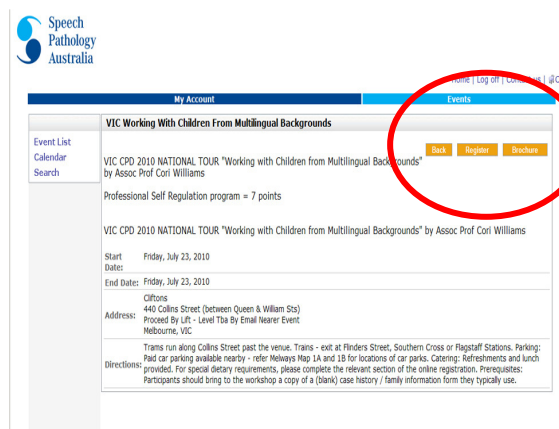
Speech Pathology Australia

Home | Log off | Contact us | @C

My Account

Events

VIC Working With Children From Multilingual Backgrounds

Event List
Calendar
Search

Back Register Brochure

VIC CPD 2010 NATIONAL TOUR "Working with Children from Multilingual Backgrounds" by Assoc Prof Cori Williams

Professional Self Regulation program = 7 points

VIC CPD 2010 NATIONAL TOUR "Working with Children from Multilingual Backgrounds" by Assoc Prof Cori Williams

| | |
|---|---|
| Start Date: | Friday, July 23, 2010 |
| End Date: | Friday, July 23, 2010 |
| Address: | Cliftons<br>440 Collins Street (between Queen & William Sts)<br>Proceed By Lift - Level Tba By Email Nearer Event<br>Melbourne, VIC |
| Directions: | Trams run along Collins Street past the venue. Trains - exit at Flinders Street, Southern Cross or Flagstaff Stations. Parking: Paid car parking available nearby - refer Melways Map 1A and 1B for locations of car parks. Catering: Refreshments and lunch provided. For special dietary requirements, please complete the relevant section of the online registration. Prerequisites: Participants should bring to the workshop a copy of a (blank) case history / family information form they typically use. |